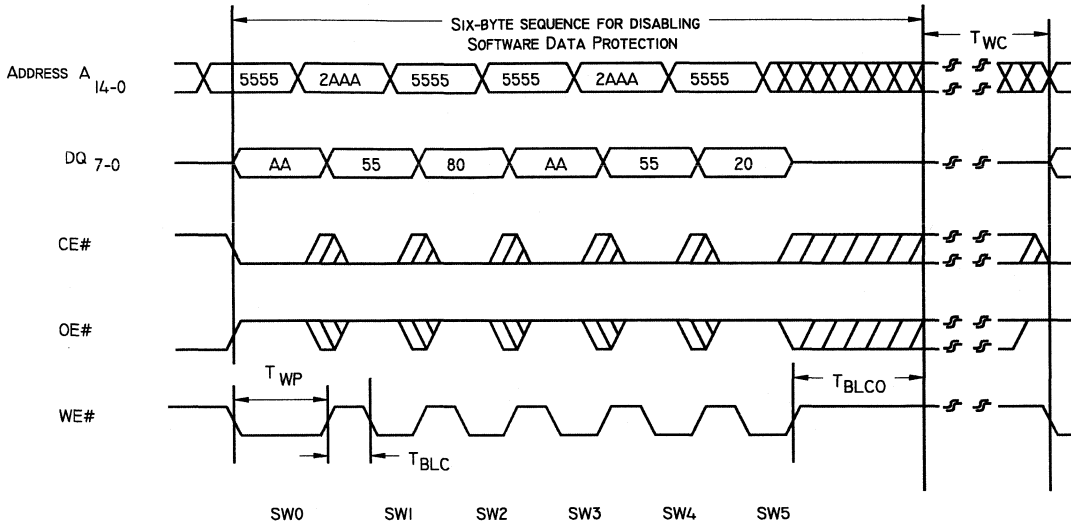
SIX-BYTE SEQUENCE FOR DISABLING SOFTWARE DATA PROTECTION

$T_{WC}$

ADDRESS $A_{14-0}$

5555 2AAA 5555 5555 2AAA 5555

$DQ_{7-0}$

AA 55 80 AA 55 20

CE#

OE#

$T_{WP}$

$T_{BLCO}$

WE#

$T_{BLC}$

SW0 SW1 SW2 SW3 SW4 SW5